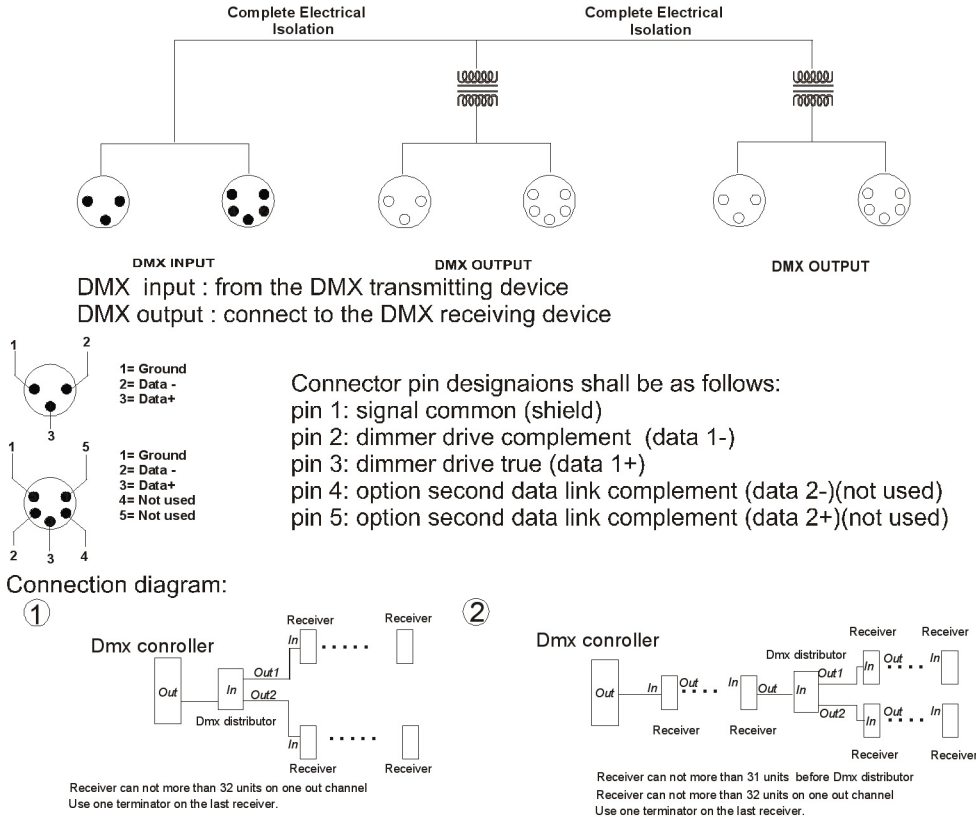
Complete Electrical Isolation

Complete Electrical Isolation

DMX INPUT

DMX OUTPUT

DMX OUTPUT

DMX input : from the DMX transmitting device
DMX output : connect to the DMX receiving device

1 2 3

1= Ground
2= Data -
3= Data+

1 5 2 3 4

1= Ground
2= Data -
3= Data+
4= Not used
5= Not used

Connector pin designaions shall be as follows:
pin 1: signal common (shield)
pin 2: dimmer drive complement (data 1-)
pin 3: dimmer drive true (data 1+)
pin 4: option second data link complement (data 2-)(not used)
pin 5: option second data link complement (data 2+)(not used)

Connection diagram:

1

Dmx conroller

Out

In

Out1

Out2

Dmx distributor

Receiver

Receiver

In

In

Receiver

Receiver

Receiver can not more than 32 units on one out channel
Use one terminator on the last receiver.

2

Dmx conroller

Out

In

Out

In

Out

Receiver

Receiver

Dmx distributor

In

Out1

Out2

Receiver

Receiver

In

Out

In

In

Out

In

Receiver

Receiver

Receiver can not more than 31 units before Dmx distributor
Receiver can not more than 32 units on one out channel
Use one terminator on the last receiver.